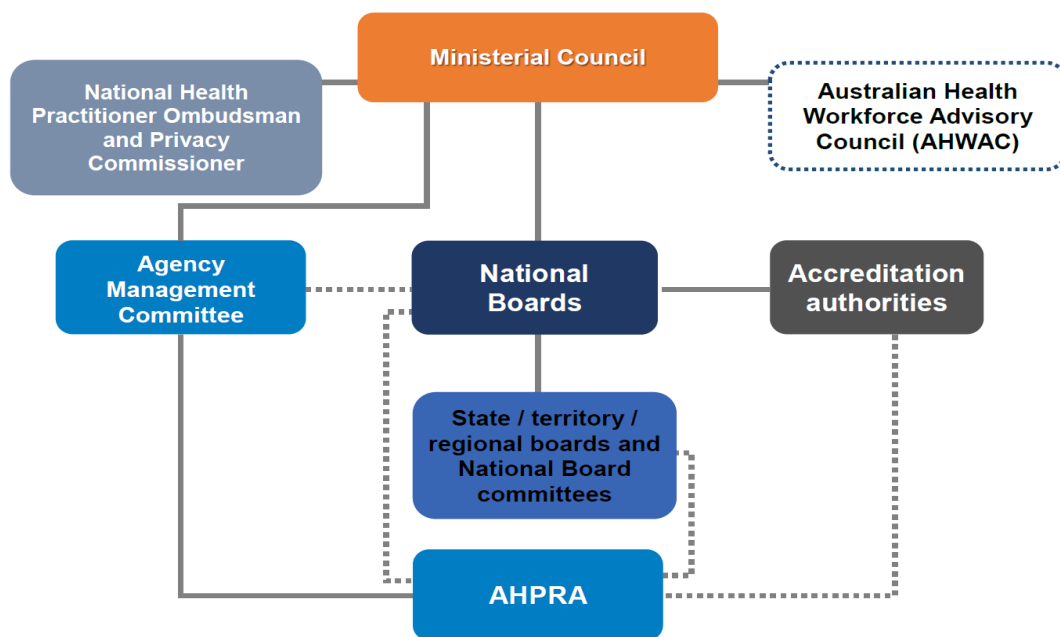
Ministerial Council

National Health Practitioner Ombudsman and Privacy Commissioner

Australian Health Workforce Advisory Council (AHWAC)

Agency Management Committee

National Boards

Accreditation authorities

State / territory / regional boards and National Board committees

AHPRA